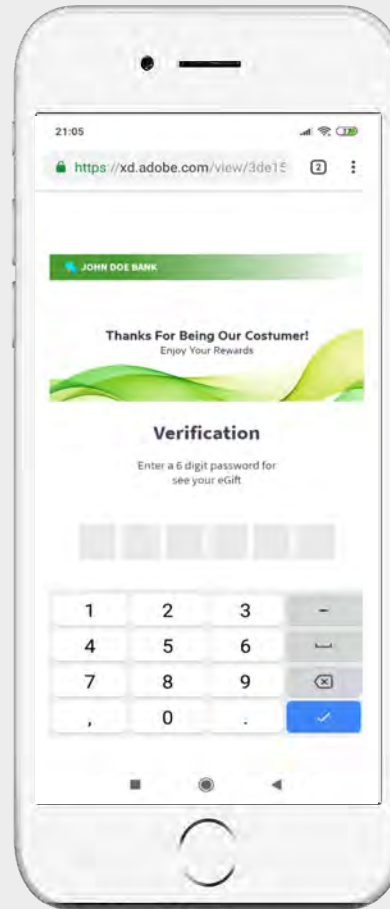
21:05

https://xd.adobe.com/view/3de1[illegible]

2

JOHN DOE BANK

Thanks For Being Our Costumer!
Enjoy Your Rewards

Verification

Enter a 6 digit password for see your eGift

| 1 | 2 | 3 | - |
|---|---|---|---|
| 4 | 5 | 6 | ␣ |
| 7 | 8 | 9 | ⌫ |
| , | 0 | . | ✓ |